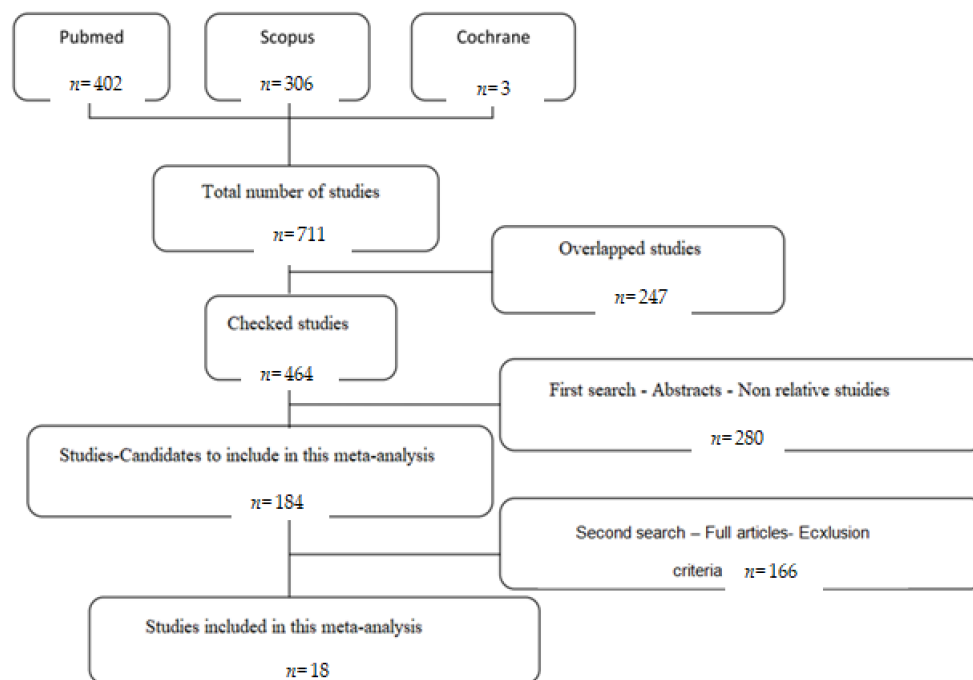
Pubmed

$n = 402$

Scopus

$n = 306$

Cochrane

$n = 3$

Total number of studies

$n = 711$

Overlapped studies

$n = 247$

Checked studies

$n = 464$

First search - Abstracts - Non relative stuidies

$n = 280$

Studies-Candidates to include in this meta-analysis

$n = 184$

Second search – Full articles- Ecxlusion criteria $n = 166$

Studies included in this meta-analysis

$n = 18$